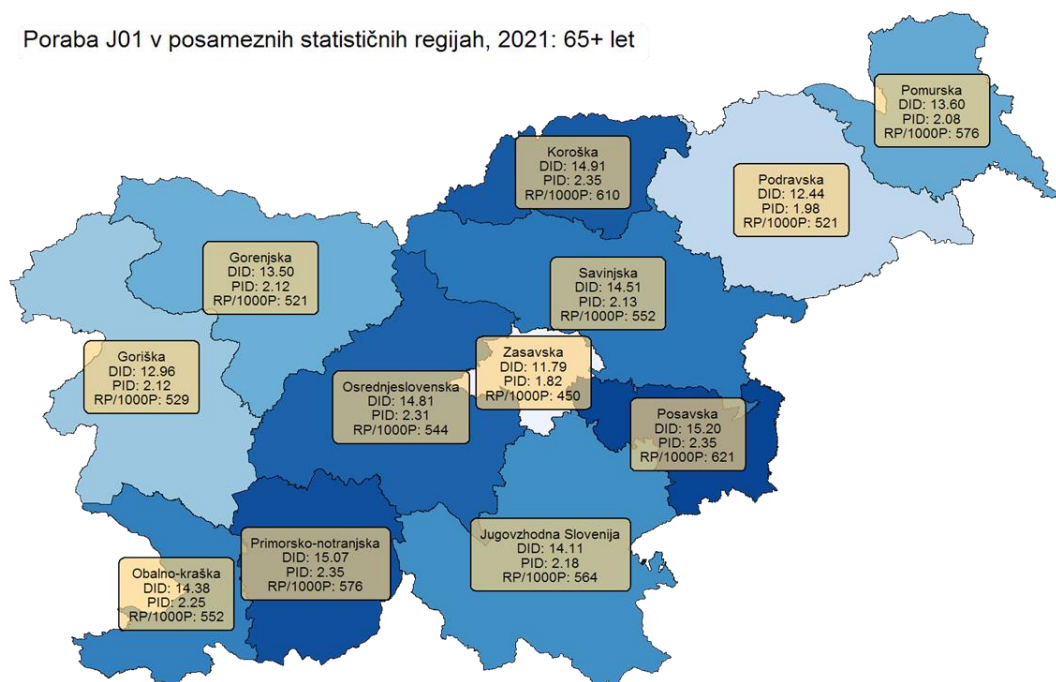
Poraba J01 v posameznih statističnih regijah, 2021: 65+ let

Pomurska
DID: 13.60
PID: 2.08
RP/1000P: 576

Koroška
DID: 14.91
PID: 2.35
RP/1000P: 610

Podravska
DID: 12.44
PID: 1.98
RP/1000P: 521

Gorenjska
DID: 13.50
PID: 2.12
RP/1000P: 521

Savinjska
DID: 14.51
PID: 2.13
RP/1000P: 552

Goriška
DID: 12.96
PID: 2.12
RP/1000P: 529

Zasavska
DID: 11.79
PID: 1.82
RP/1000P: 450

Osrednjeslovenska
DID: 14.81
PID: 2.31
RP/1000P: 544

Posavska
DID: 15.20
PID: 2.35
RP/1000P: 621

Primorsko-notranjska
DID: 15.07
PID: 2.35
RP/1000P: 576

Jugovzhodna Slovenija
DID: 14.11
PID: 2.18
RP/1000P: 564

Obalno-kraška
DID: 14.38
PID: 2.25
RP/1000P: 552